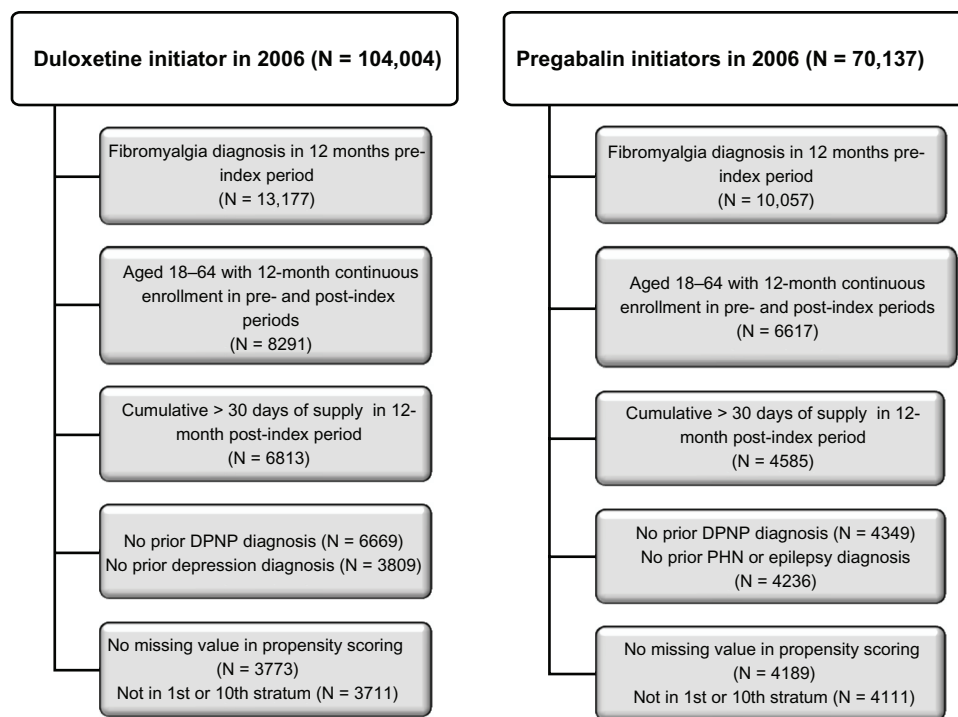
Duloxetine initiator in 2006 (N = 104,004)

Fibromyalgia diagnosis in 12 months pre-index period (N = 13,177)

Aged 18–64 with 12-month continuous enrollment in pre- and post-index periods (N = 8291)

Cumulative > 30 days of supply in 12-month post-index period (N = 6813)

No prior DPNP diagnosis (N = 6669)
No prior depression diagnosis (N = 3809)

No missing value in propensity scoring (N = 3773)
Not in 1st or 10th stratum (N = 3711)

Pregabalin initiators in 2006 (N = 70,137)

Fibromyalgia diagnosis in 12 months pre-index period (N = 10,057)

Aged 18–64 with 12-month continuous enrollment in pre- and post-index periods (N = 6617)

Cumulative > 30 days of supply in 12-month post-index period (N = 4585)

No prior DPNP diagnosis (N = 4349)
No prior PHN or epilepsy diagnosis (N = 4236)

No missing value in propensity scoring (N = 4189)
Not in 1st or 10th stratum (N = 4111)